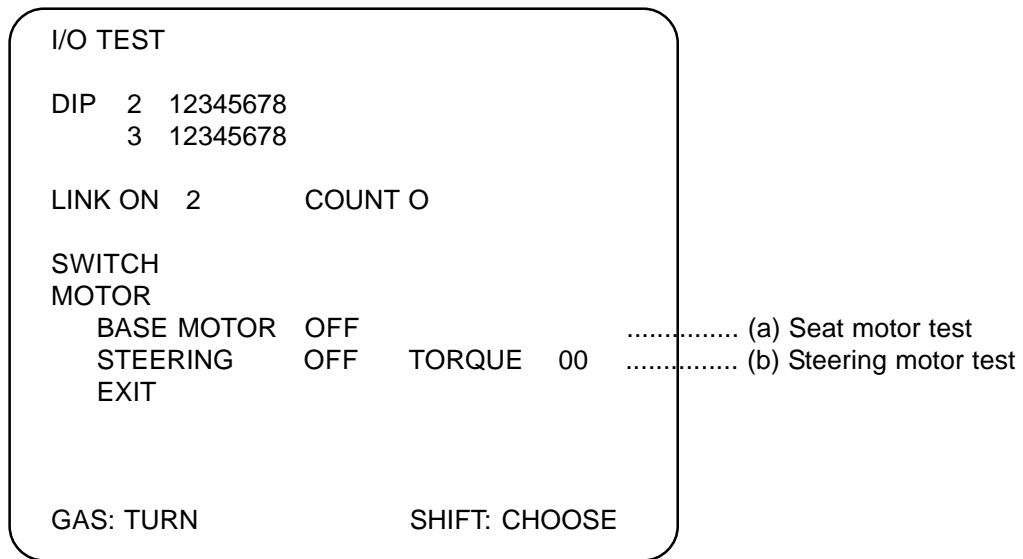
I/O TEST

DIP 2 12345678
3 12345678

LINK ON 2 COUNT O

SWITCH
MOTOR
BASE MOTOR OFF ............... (a) Seat motor test
STEERING OFF TORQUE 00 ............... (b) Steering motor test
EXIT

GAS: TURN SHIFT: CHOOSE